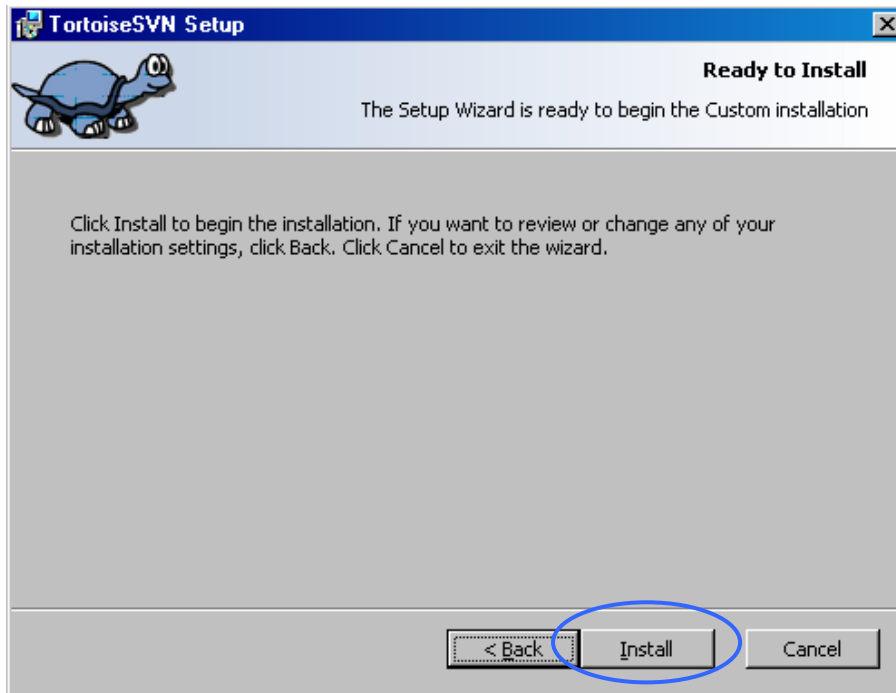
TortoiseSVN Setup

Ready to Install

The Setup Wizard is ready to begin the Custom installation

Click Install to begin the installation. If you want to review or change any of your installation settings, click Back. Click Cancel to exit the wizard.

< Back

Install

Cancel